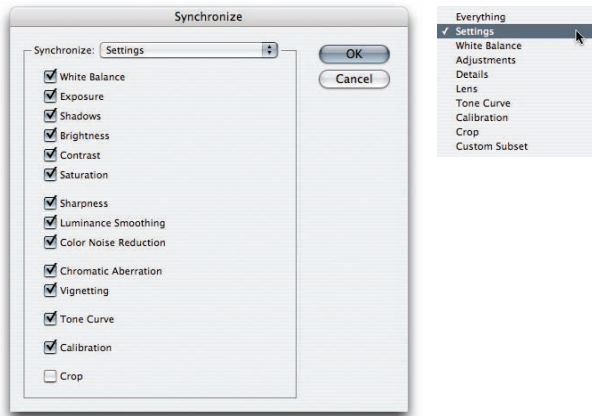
Synchronize

Synchronize: Settings

OK

Cancel

White Balance
Exposure
Shadows
Brightness
Contrast
Saturation

Sharpness
Luminance Smoothing
Color Noise Reduction

Chromatic Aberration
Vignetting

Tone Curve

Calibration

Crop

Everything
✓ Settings
White Balance
Adjustments
Details
Lens
Tone Curve
Calibration
Crop
Custom Subset